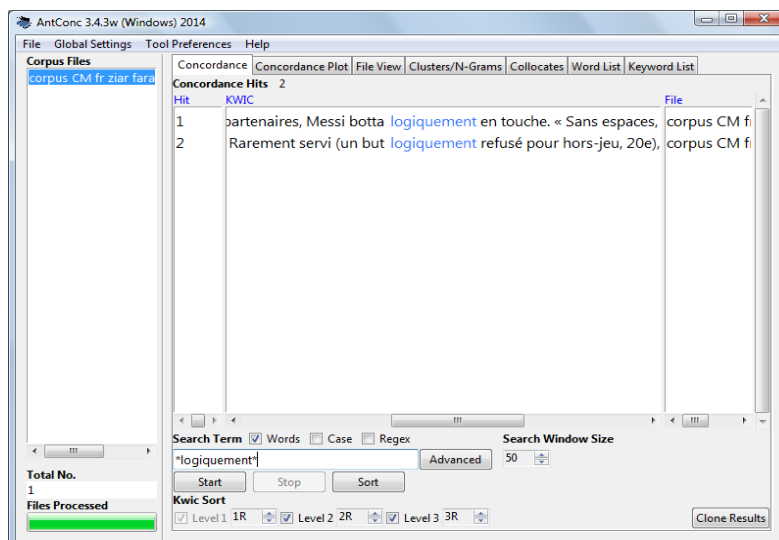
AntConc 3.4.3w (Windows) 2014

File Global Settings Tool Preferences Help

Corpus Files
corpus CM fr ziar fara

Concordance | Concordance Plot | File View | Clusters/N-Grams | Collocates | Word List | Keyword List

Concordance Hits 2

| Hit | KWIC | File |
|---|---|---|
| 1 | partenaires, Messi botta logiquement en touche. « Sans espaces, | corpus CM fr |
| 2 | Rarement servi (un but logiquement refusé pour hors-jeu, 20e), | corpus CM fr |

Search Term ☑ Words ☐ Case ☐ Regex
Search Window Size
*logiquement*
Advanced
50
Start Stop Sort
Kwic Sort
☑ Level 1 1R ☑ Level 2 2R ☑ Level 3 3R
Clone Results

Total No.
1
Files Processed